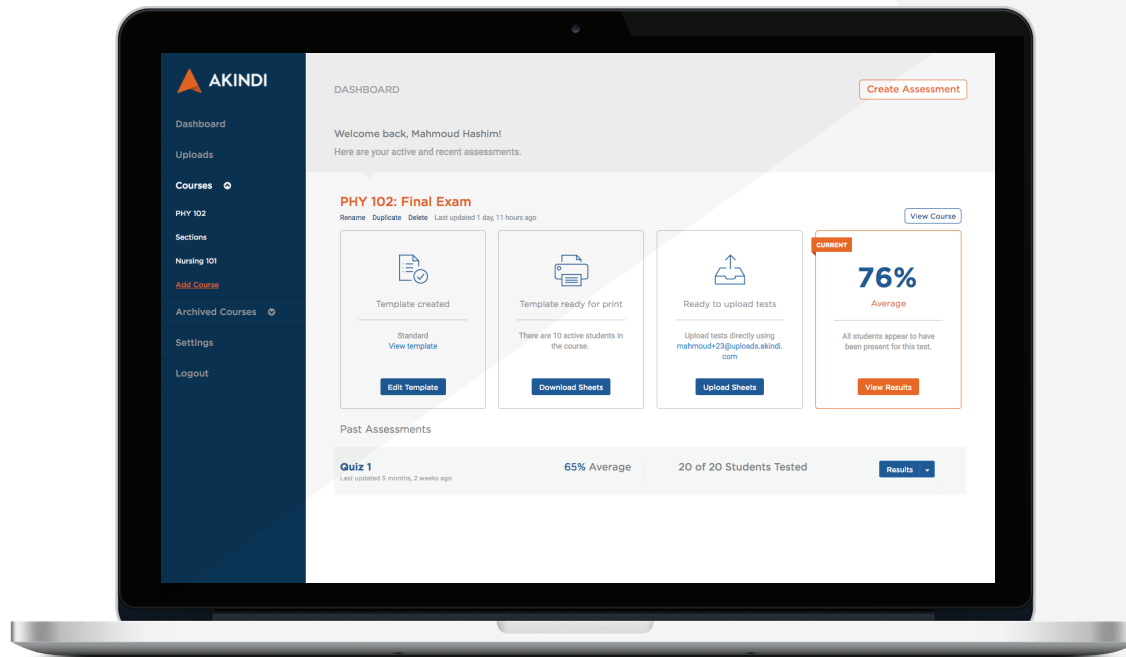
AKINDI

Dashboard

Uploads

Courses

PHY 102

Sections

Nursing 101

Add Course

Archived Courses

Settings

Logout

DASHBOARD

Create Assessment

Welcome back, Mahmoud Hashim!

Here are your active and recent assessments.

PHY 102: Final Exam

Rename Duplicate Delete Last updated 1 day, 11 hours ago

View Course

Template created

Standard
View template

Edit Template

Template ready for print

There are 10 active students in the course.

Download Sheets

Ready to upload tests

Upload tests directly using mahmoud+23@uploads.akindi.com

Upload Sheets

CURRENT

76%

Average

All students appear to have been present for this test.

View Results

Past Assessments

Quiz 1

Last updated 5 months, 2 weeks ago

65% Average

20 of 20 Students Tested

Results